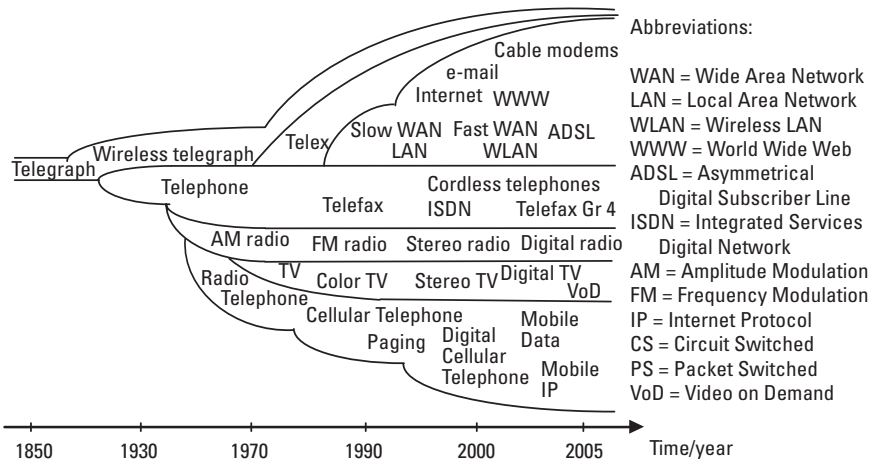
Telegraph
Wireless telegraph
Telex
Cable modems
e-mail
Internet WWW
Slow WAN LAN
Fast WAN WLAN
ADSL
Telephone
Telefax
Cordless telephones
ISDN
Telefax Gr 4
AM radio
FM radio
Stereo radio
Digital radio
TV
Color TV
Stereo TV
Digital TV
VoD
Radio Telephone
Cellular Telephone
Paging
Digital Cellular Telephone
Mobile Data
Mobile IP

Abbreviations:

WAN = Wide Area Network
LAN = Local Area Network
WLAN = Wireless LAN
WWW = World Wide Web
ADSL = Asymmetrical Digital Subscriber Line
ISDN = Integrated Services Digital Network
AM = Amplitude Modulation
FM = Frequency Modulation
IP = Internet Protocol
CS = Circuit Switched
PS = Packet Switched
VoD = Video on Demand

1850 1930 1970 1990 2000 2005 Time/year